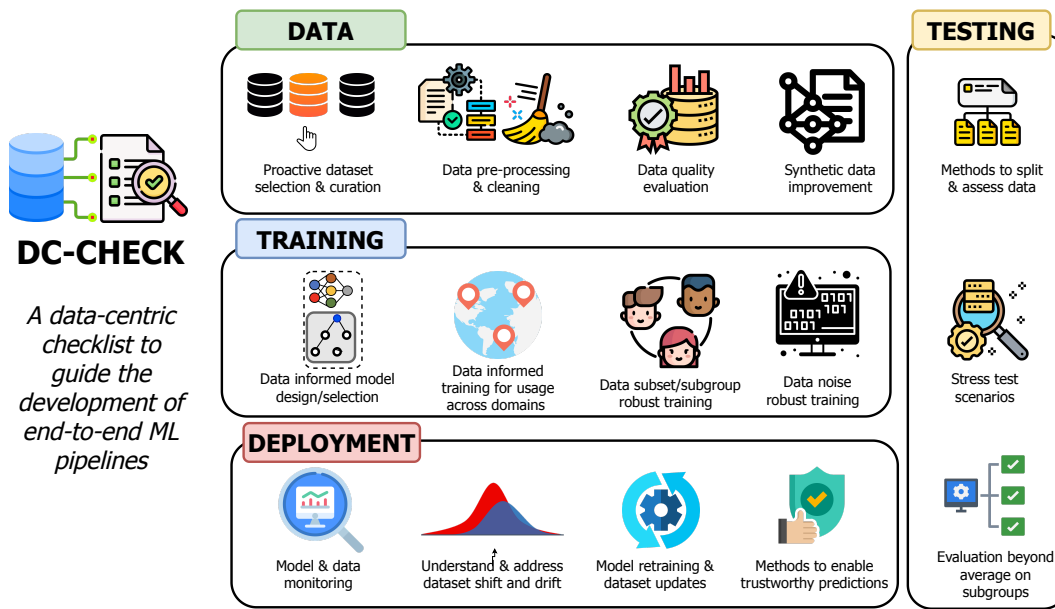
DC-CHECK

A data-centric checklist to guide the development of end-to-end ML pipelines

DATA

Proactive dataset selection & curation

Data pre-processing & cleaning

Data quality evaluation

Synthetic data improvement

TRAINING

Data informed model design/selection

Data informed training for usage across domains

Data subset/subgroup robust training

0101 1001 0101 1001

Data noise robust training

DEPLOYMENT

Model & data monitoring

Understand & address dataset shift and drift

Model retraining & dataset updates

Methods to enable trustworthy predictions

TESTING

Methods to split & assess data

Stress test scenarios

Evaluation beyond average on subgroups